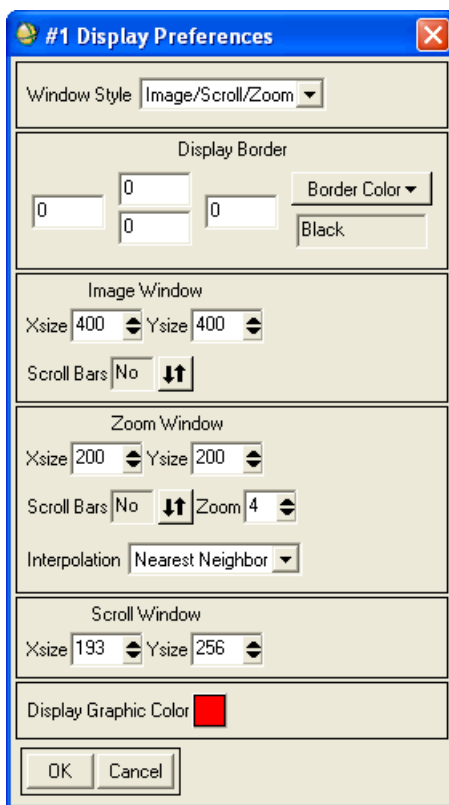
#1 Display Preferences

Window Style Image/Scroll/Zoom

Display Border

0 0 0 0

Border Color

Black

Image Window

Xsize 400 Ysize 400

Scroll Bars No

Zoom Window

Xsize 200 Ysize 200

Scroll Bars No Zoom 4

Interpolation Nearest Neighbor

Scroll Window

Xsize 193 Ysize 256

Display Graphic Color

OK Cancel